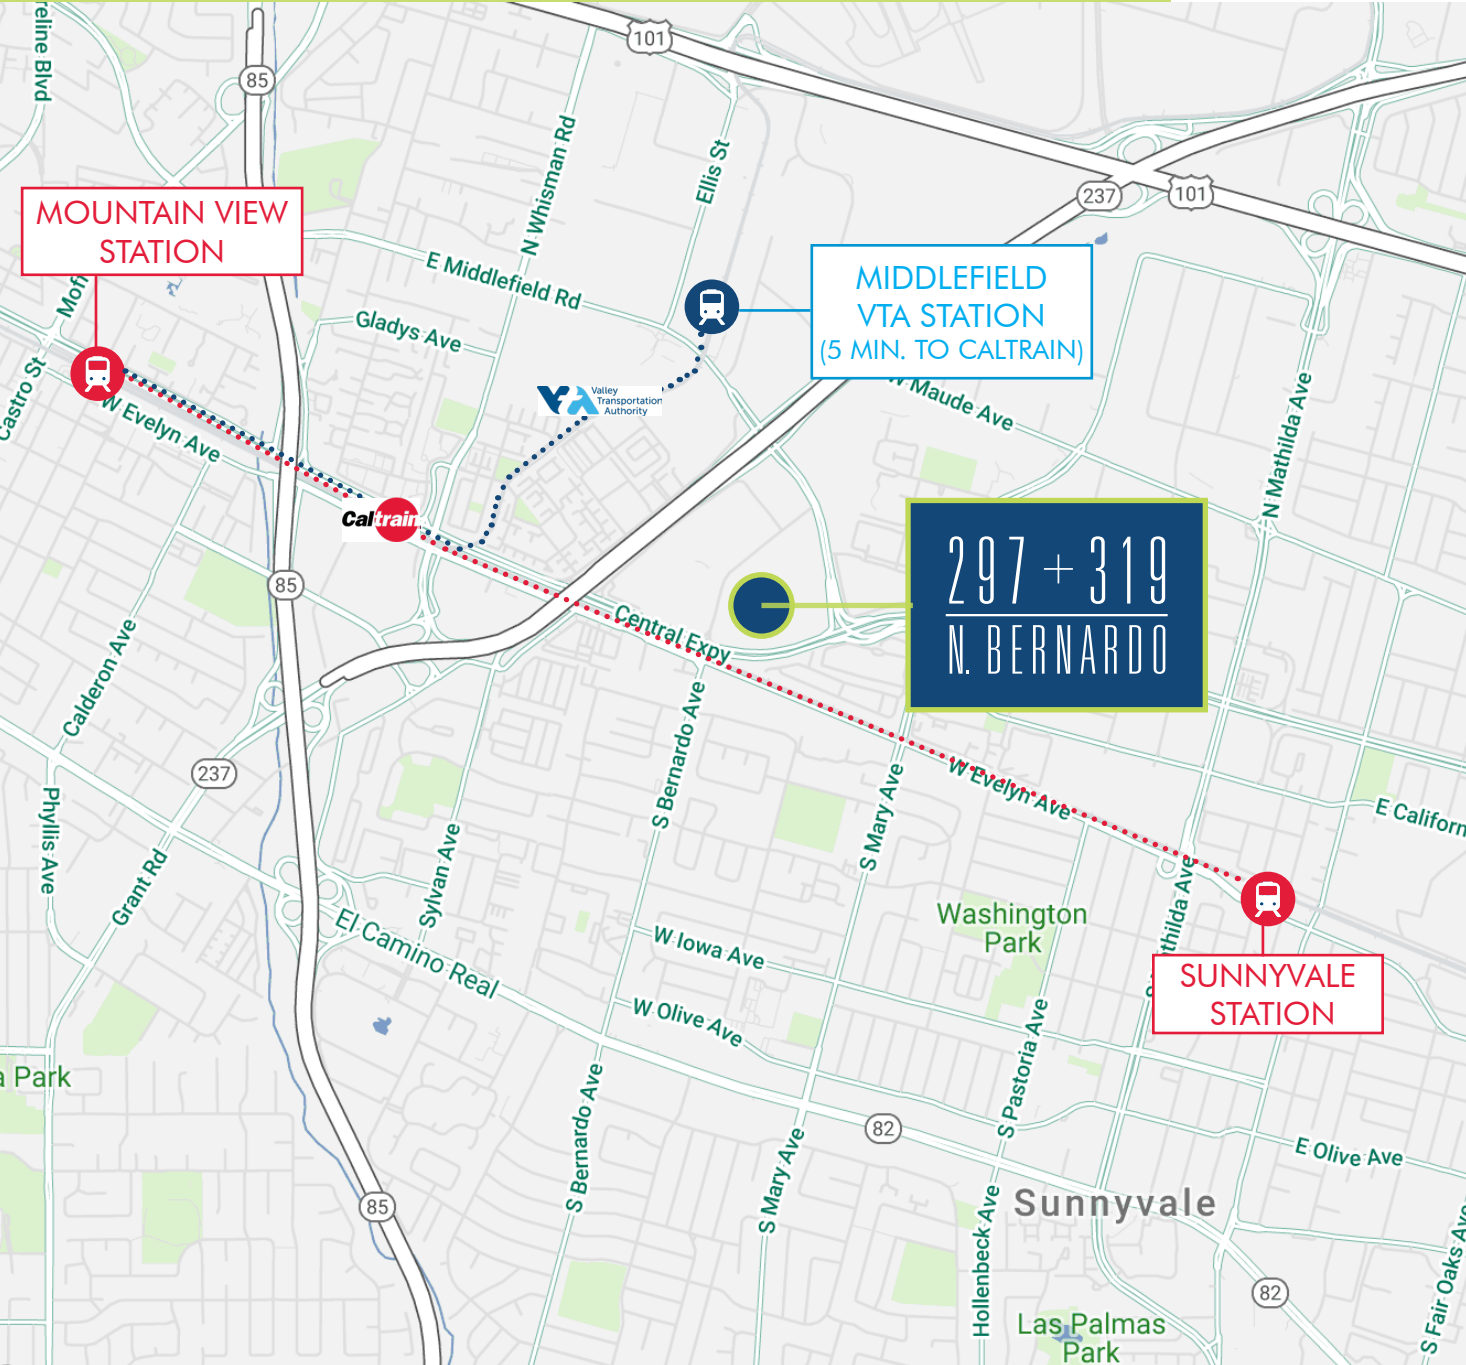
eline Blvd

101

85

N Whisman Rd

Ellis St

MOUNTAIN VIEW STATION

237

101

E Middlefield Rd

MIDDLEFIELD VTA STATION (5 MIN. TO CALTRAIN)

Mofi

Gladys Ave

Castro St

W Maude Ave

VTA Valley Transportation Authority

W Evelyn Ave

N Mathilda Ave

Caltrain

297 + 319

N. BERNARDO

85

Central Expy

Calderon Ave

S Bernardo Ave

237

S Mary Ave

W Evelyn Ave

E Californ

Phyllis Ave

Grant Rd

Sylvan Ave

Washington Park

thilda Ave

El Camino Real

W Iowa Ave

SUNNYVALE STATION

W Olive Ave

a Park

S Pastoria Ave

82

E Olive Ave

S Bernardo Ave

S Mary Ave

85

Sunnyvale

Hollenbeck Ave

S Fair Oaks Ave

82

Las Palmas Park